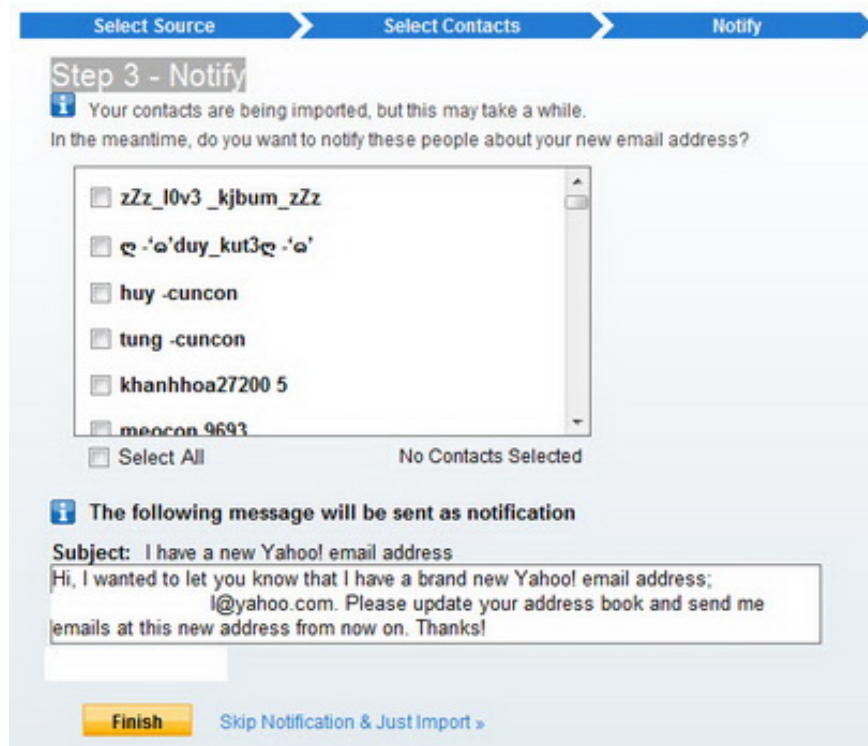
Select Source | Select Contacts | Notify

Step 3 - Notify

Your contacts are being imported, but this may take a while.
In the meantime, do you want to notify these people about your new email address?

zZz_l0v3 _kjbum_zZz
ღ-'ω'duy_kut3ღ-'ω'
huy -cuncon
tung -cuncon
khanhhoa27200 5
meocon 9693

Select All
No Contacts Selected

The following message will be sent as notification

Subject: I have a new Yahoo! email address
Hi, I wanted to let you know that I have a brand new Yahoo! email address; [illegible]l@yahoo.com. Please update your address book and send me emails at this new address from now on. Thanks!

Finish
Skip Notification & Just Import »